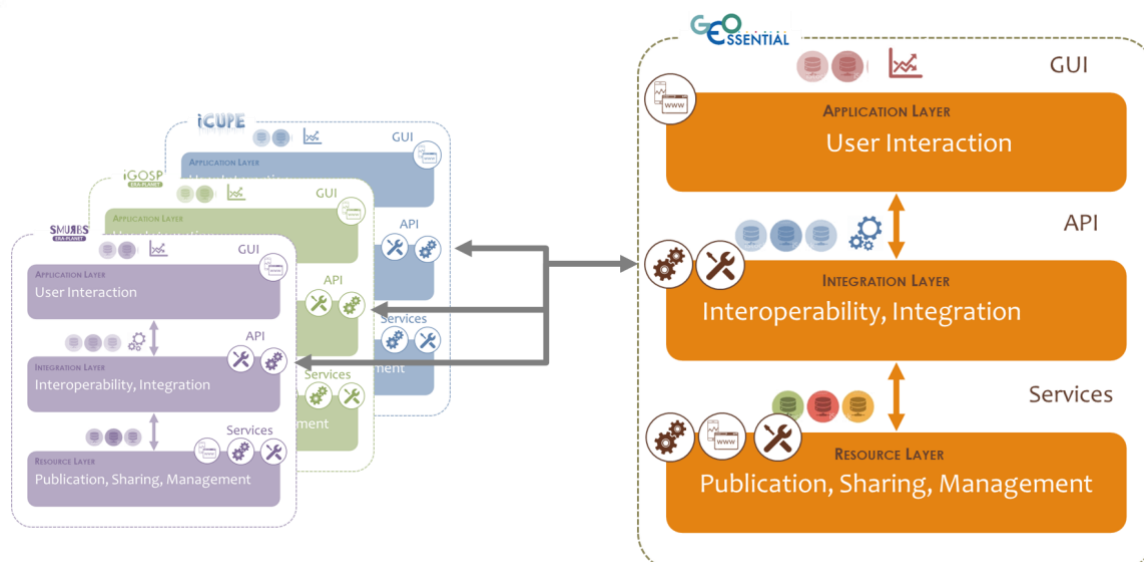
iCUPE
GUI
Application Layer
API
Services

iGOSP
ERA-PLANET
GUI
Application Layer
API
Services
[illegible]ment

SMURBS
ERA-PLANET
GUI
Application Layer
User Interaction
API
Integration Layer
Interoperability, Integration
Services
Resource Layer
Publication, Sharing, Management

GEOESSENTIAL
GUI
www
Application Layer
User Interaction
API
Integration Layer
Interoperability, Integration
Services
www
Resource Layer
Publication, Sharing, Management